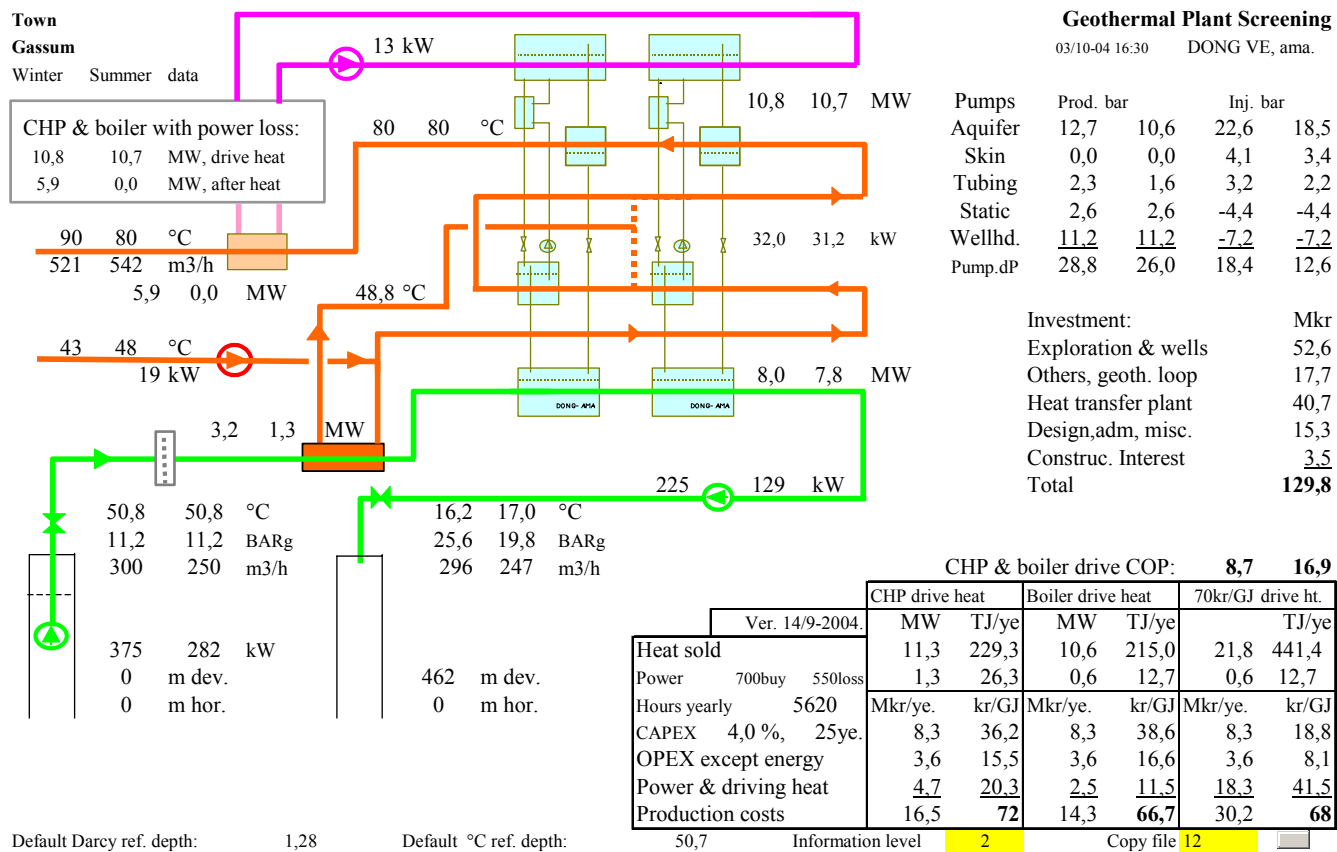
Town
Gassum
Winter Summer data

Geothermal Plant Screening
03/10-04 16:30 DONG VE, ama.

13 kW

CHP & boiler with power loss:
10,8 10,7 MW, drive heat
5,9 0,0 MW, after heat

80 80 °C
10,8 10,7 MW

90 80 °C
521 542 m3/h
5,9 0,0 MW

32,0 31,2 kW

48,8 °C

43 48 °C
19 kW

8,0 7,8 MW

DONG-AMA DONG-AMA

3,2 1,3 MW

225 129 kW

50,8 50,8 °C
11,2 11,2 BARg
300 250 m3/h

16,2 17,0 °C
25,6 19,8 BARg
296 247 m3/h

375 282 kW
0 m dev.
0 m hor.

462 m dev.
0 m hor.

| Pumps | Prod. bar | | Inj. bar | |
|---|---|---|---|---|
| Aquifer | 12,7 | 10,6 | 22,6 | 18,5 |
| Skin | 0,0 | 0,0 | 4,1 | 3,4 |
| Tubing | 2,3 | 1,6 | 3,2 | 2,2 |
| Static | 2,6 | 2,6 | -4,4 | -4,4 |
| Wellhd. | 11,2 | 11,2 | -7,2 | -7,2 |
| Pump.dP | 28,8 | 26,0 | 18,4 | 12,6 |

| Investment: | Mkr |
|---|---|
| Exploration & wells | 52,6 |
| Others, geoth. loop | 17,7 |
| Heat transfer plant | 40,7 |
| Design,adm, misc. | 15,3 |
| Construc. Interest | 3,5 |
| Total | **129,8** |

CHP & boiler drive COP: **8,7** **16,9**

| | | CHP drive heat | | Boiler drive heat | | 70kr/GJ drive ht. | |
|---|---|---|---|---|---|---|---|
| | Ver. 14/9-2004. | MW | TJ/ye | MW | TJ/ye | | TJ/ye |
| Heat sold | | 11,3 | 229,3 | 10,6 | 215,0 | 21,8 | 441,4 |
| Power 700buy | 550loss | 1,3 | 26,3 | 0,6 | 12,7 | 0,6 | 12,7 |
| Hours yearly | 5620 | Mkr/ye. | kr/GJ | Mkr/ye. | kr/GJ | Mkr/ye. | kr/GJ |
| CAPEX 4,0 %, | 25ye. | 8,3 | 36,2 | 8,3 | 38,6 | 8,3 | 18,8 |
| OPEX except energy | | 3,6 | 15,5 | 3,6 | 16,6 | 3,6 | 8,1 |
| Power & driving heat | | 4,7 | 20,3 | 2,5 | 11,5 | 18,3 | 41,5 |
| Production costs | | 16,5 | **72** | 14,3 | **66,7** | 30,2 | **68** |

Default Darcy ref. depth: 1,28 Default °C ref. depth: 50,7 Information level 2 Copy file 12